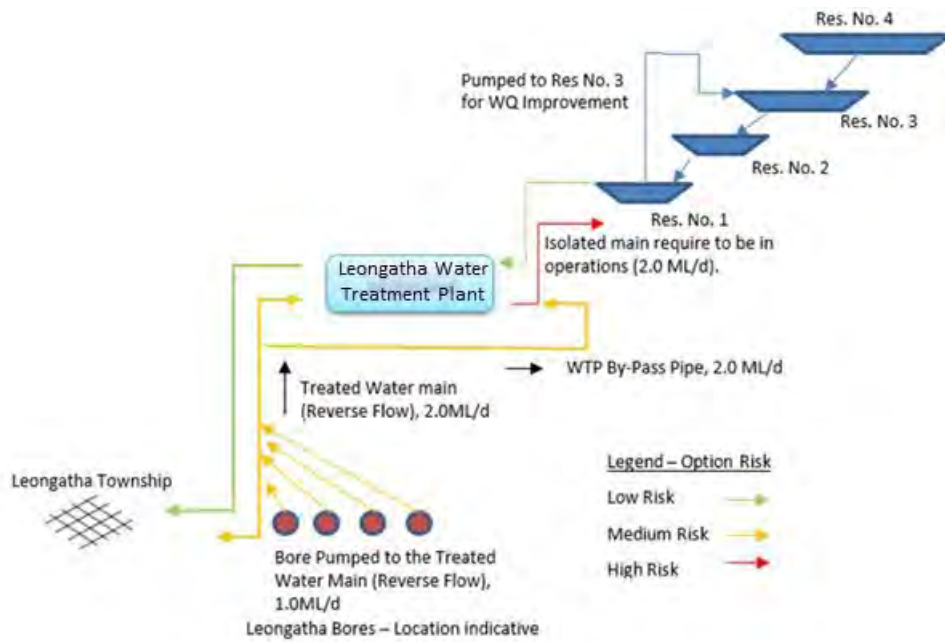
Res. No. 4

Pumped to Res No. 3 for WQ Improvement

Res. No. 3

Res. No. 2

Res. No. 1

Isolated main require to be in operations (2.0 ML/d).

Leongatha Water Treatment Plant

WTP By-Pass Pipe, 2.0 ML/d

Treated Water main (Reverse Flow), 2.0ML/d

Leongatha Township

Legend – Option Risk

Low Risk

Medium Risk

High Risk

Bore Pumped to the Treated Water Main (Reverse Flow), 1.0ML/d

Leongatha Bores – Location indicative